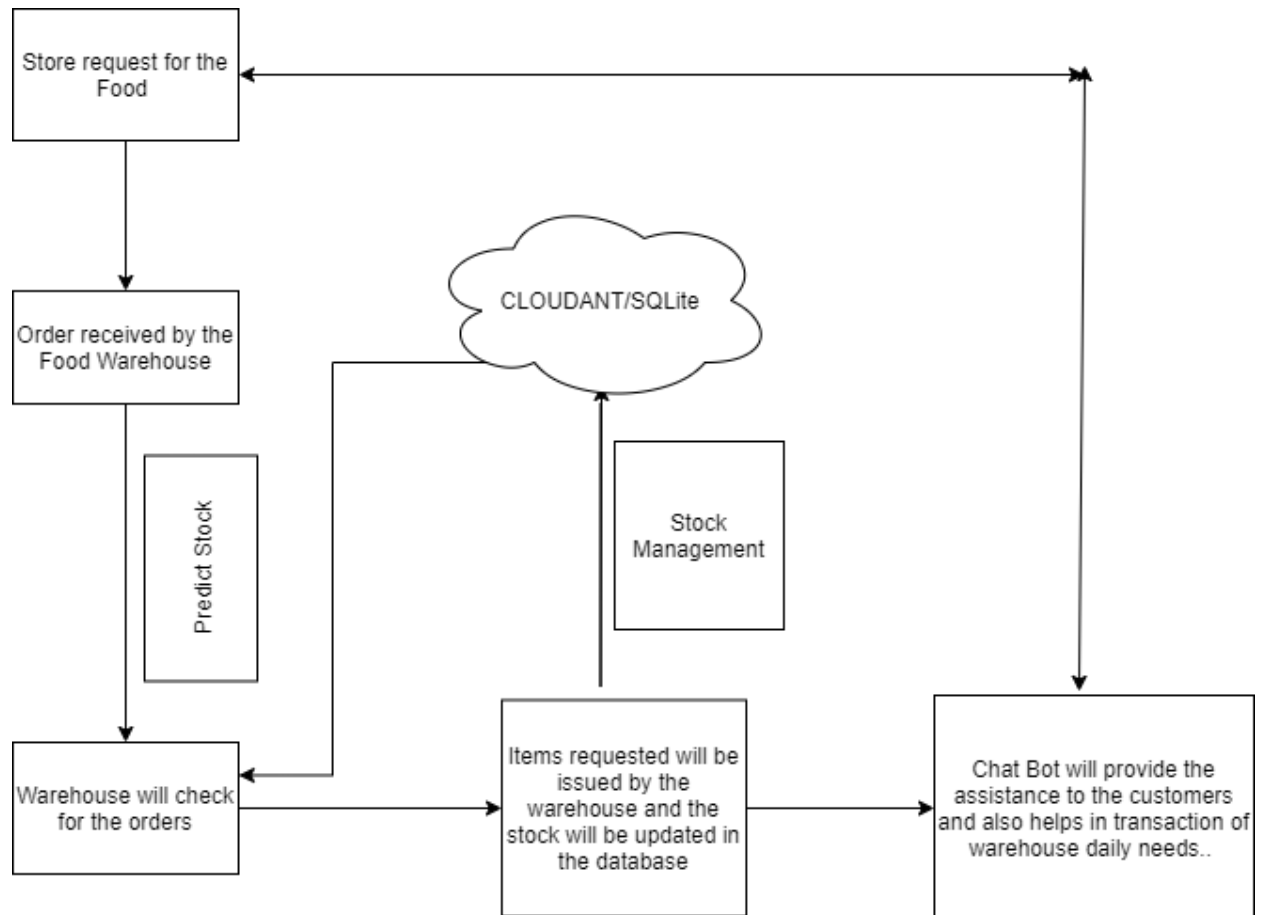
Store request for the Food

Order received by the Food Warehouse

Predict Stock

CLOUDANT/SQLite

Stock Management

Warehouse will check for the orders

Items requested will be issued by the warehouse and the stock will be updated in the database

Chat Bot will provide the assistance to the customers and also helps in transaction of warehouse daily needs..